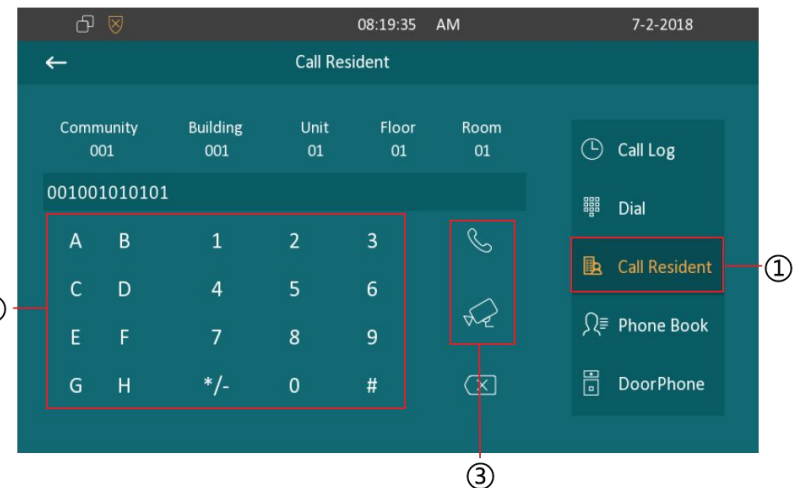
08:19:35 AM 7-2-2018

Call Resident

Community 001 Building 001 Unit 01 Floor 01 Room 01

001001010101

A B 1 2 3
C D 4 5 6
E F 7 8 9
G H */- 0 #

Call Log
Dial
Call Resident
Phone Book
DoorPhone

①
③